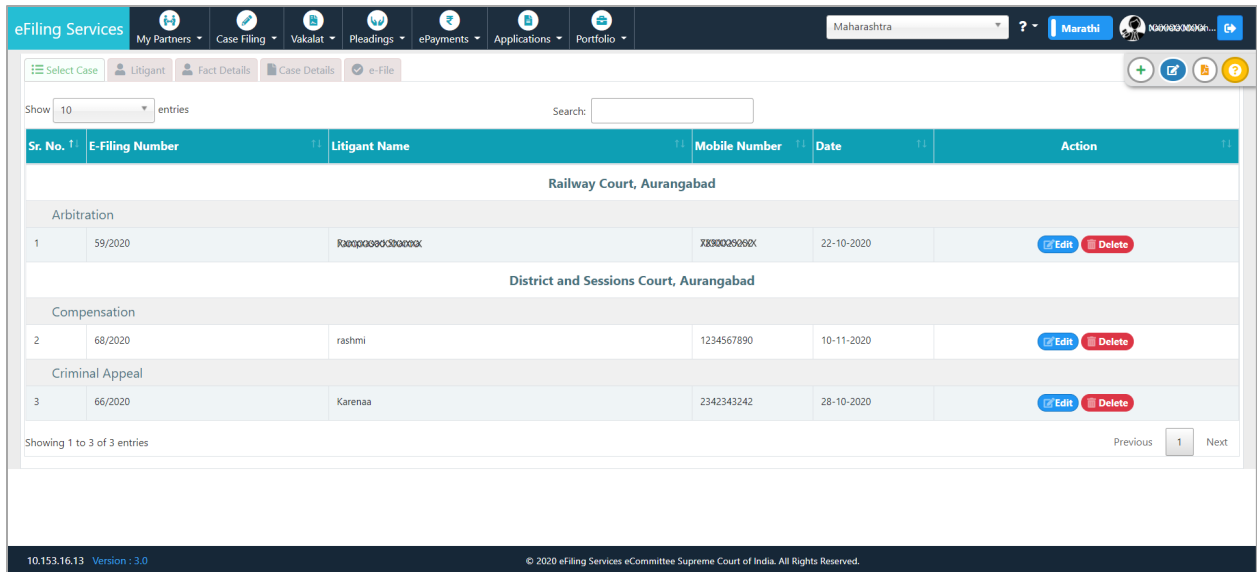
eFiling Services My Partners Case Filing Vakalat Pleadings ePayments Applications Portfolio

Maharashtra ? Marathi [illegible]

Select Case Litigant Fact Details Case Details e-File

Show 10 entries

Search:

| Sr. No. | E-Filing Number | Litigant Name | Mobile Number | Date | Action |
|---|---|---|---|---|---|
| Railway Court, Aurangabad | | | | | |
| Arbitration | | | | | |
| 1 | 59/2020 | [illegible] | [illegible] | 22-10-2020 | Edit Delete |
| District and Sessions Court, Aurangabad | | | | | |
| Compensation | | | | | |
| 2 | 68/2020 | rashmi | 1234567890 | 10-11-2020 | Edit Delete |
| Criminal Appeal | | | | | |
| 3 | 66/2020 | Karenaa | 2342343242 | 28-10-2020 | Edit Delete |

Showing 1 to 3 of 3 entries

Previous 1 Next

10.153.16.13 Version : 3.0

© 2020 eFiling Services eCommittee Supreme Court of India. All Rights Reserved.